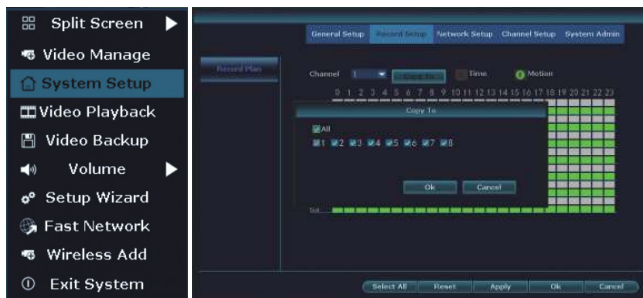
Split Screen
Video Manage
System Setup
Video Playback
Video Backup
Volume
Setup Wizard
Fast Network
Wireless Add
Exit System

General Setup
Record Setup
Network Setup
Channel Setup
System Admin

Record Plan

Channel 1
Copy To
Time
Motion

0 1 2 3 4 5 6 7 8 9 10 11 12 13 14 15 16 17 18 19 20 21 22 23

Copy To
All
1 2 3 4 5 6 7 8

Ok
Cancel

Sat

Select All
Reset
Apply
Ok
Cancel